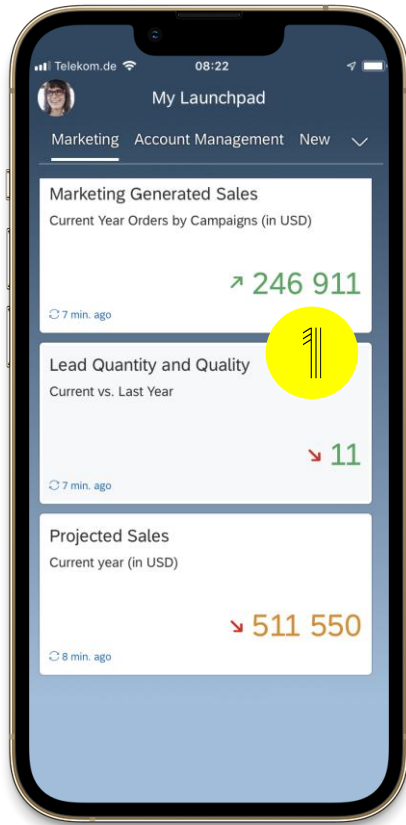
Telekom.de 08:22

My Launchpad

Marketing Account Management New

Marketing Generated Sales
Current Year Orders by Campaigns (in USD)
↗ 246 911
7 min. ago

1

Lead Quantity and Quality
Current vs. Last Year
↘ 11
7 min. ago

Projected Sales
Current year (in USD)
↘ 511 550
8 min. ago